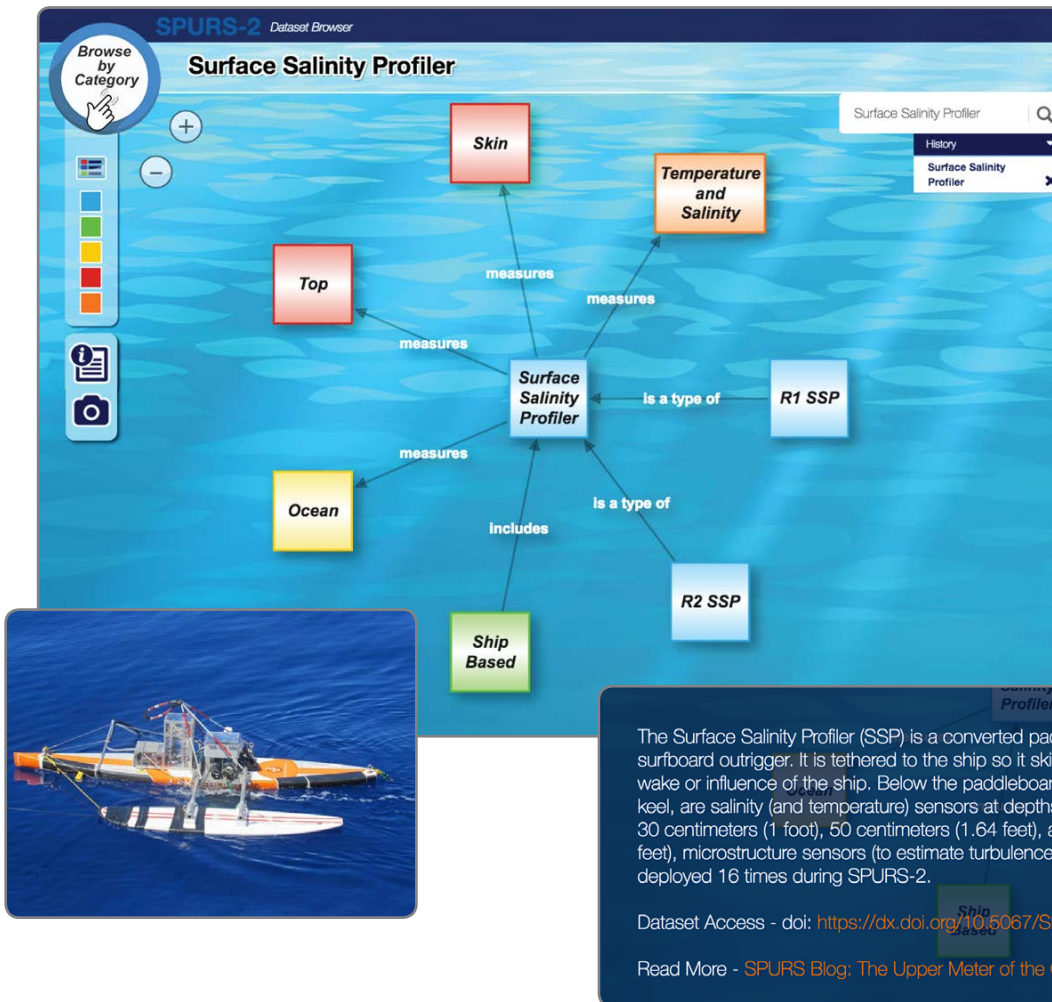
SPURS-2 Dataset Browser

Browse by Category

Surface Salinity Profiler

+

−

Surface Salinity Profiler

History

Surface Salinity Profiler

Skin

Temperature and Salinity

Top

measures

measures

measures

Surface Salinity Profiler

is a type of

R1 SSP

measures

Ocean

is a type of

includes

R2 SSP

Ship Based

The Surface Salinity Profiler (SSP) is a converted pad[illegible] surfboard outrigger. It is tethered to the ship so it ski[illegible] wake or influence of the ship. Below the paddleboar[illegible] keel, are salinity (and temperature) sensors at depths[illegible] 30 centimeters (1 foot), 50 centimeters (1.64 feet), a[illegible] feet), microstructure sensors (to estimate turbulence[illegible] deployed 16 times during SPURS-2.

Dataset Access - doi: https://dx.doi.org/10.5067/S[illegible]

Read More - SPURS Blog: The Upper Meter of the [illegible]